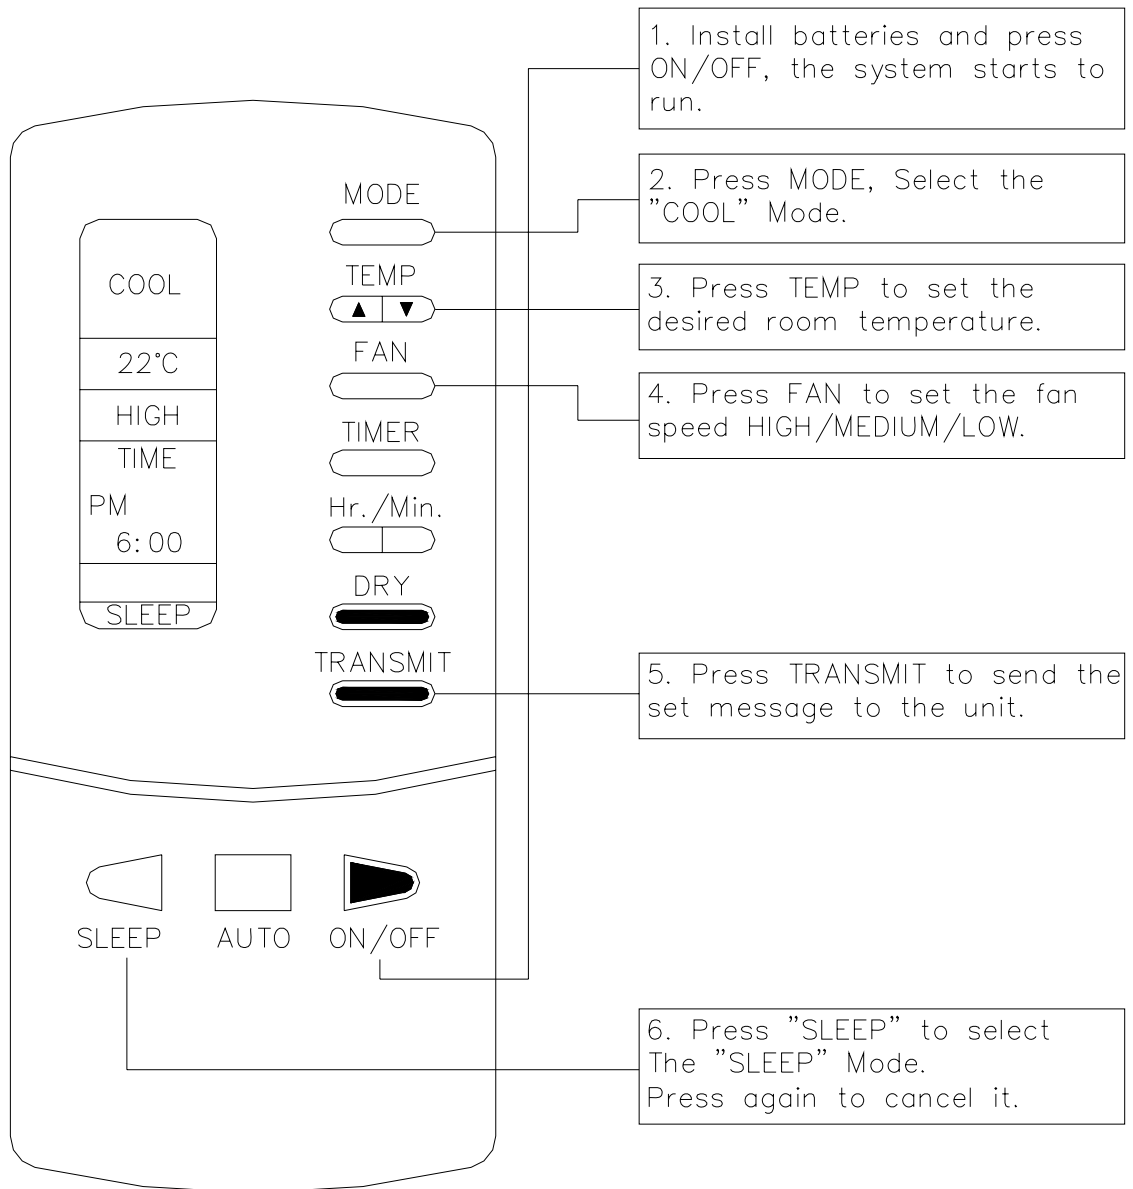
COOL

22°C

HIGH

TIME

PM
6:00

SLEEP

MODE

TEMP

▲ ▼

FAN

TIMER

Hr./Min.

DRY

TRANSMIT

SLEEP AUTO ON/OFF

1. Install batteries and press ON/OFF, the system starts to run.

2. Press MODE, Select the "COOL" Mode.

3. Press TEMP to set the desired room temperature.

4. Press FAN to set the fan speed HIGH/MEDIUM/LOW.

5. Press TRANSMIT to send the set message to the unit.

6. Press "SLEEP" to select The "SLEEP" Mode.
Press again to cancel it.